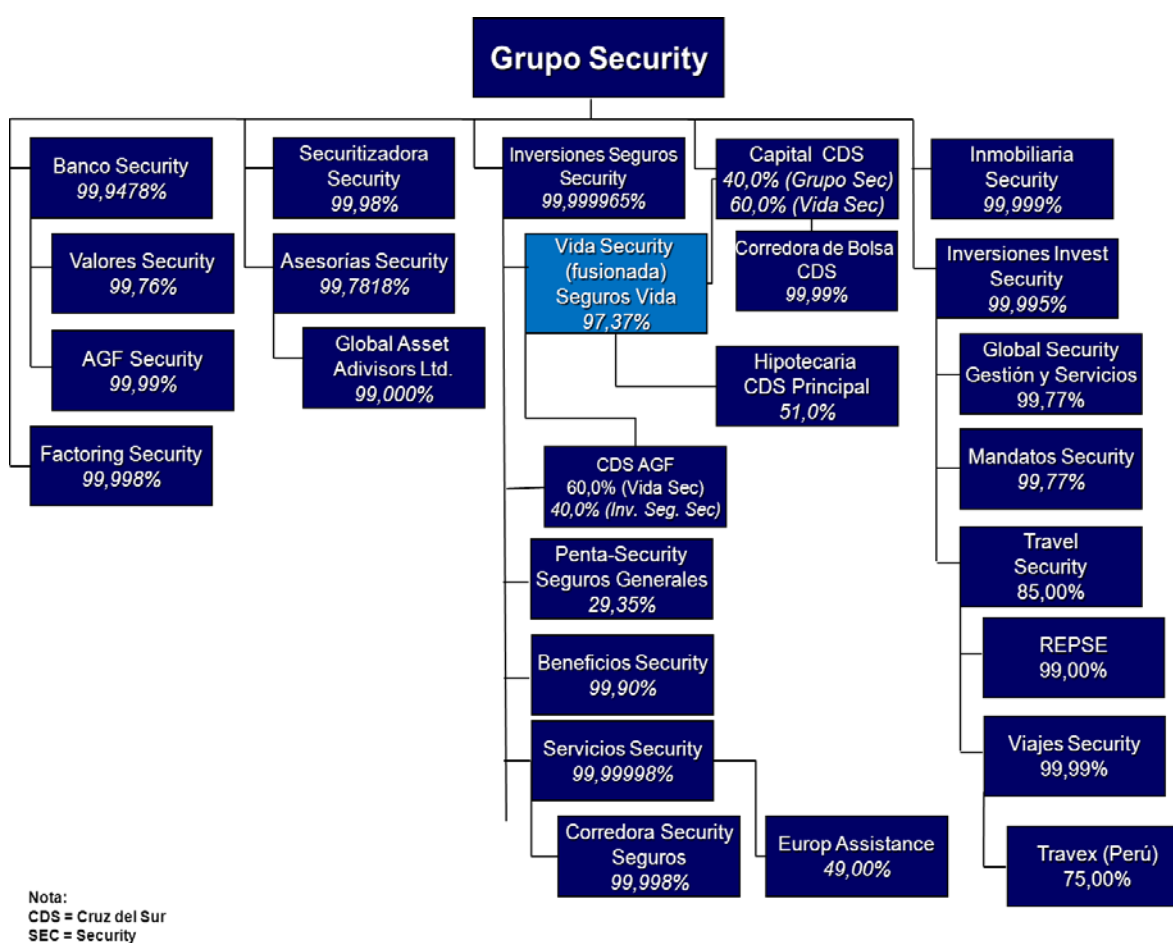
Grupo Security

Banco Security
99,9478%

Valores Security
99,76%

AGF Security
99,99%

Factoring Security
99,998%

Securitizadora Security
99,98%

Asesorías Security
99,7818%

Global Asset Adivisors Ltd.
99,000%

Inversiones Seguros Security
99,999965%

Vida Security (fusionada) Seguros Vida
97,37%

Hipotecaria CDS Principal
51,0%

CDS AGF
60,0% (Vida Sec)
40,0% (Inv. Seg. Sec)

Penta-Security Seguros Generales
29,35%

Beneficios Security
99,90%

Servicios Security
99,99998%

Corredora Security Seguros
99,998%

Europ Assistance
49,00%

Capital CDS
40,0% (Grupo Sec)
60,0% (Vida Sec)

Corredora de Bolsa CDS
99,99%

Inmobiliaria Security
99,999%

Inversiones Invest Security
99,995%

Global Security Gestión y Servicios
99,77%

Mandatos Security
99,77%

Travel Security
85,00%

REPSE
99,00%

Viajes Security
99,99%

Travex (Perú)
75,00%

Nota:
CDS = Cruz del Sur
SEC = Security